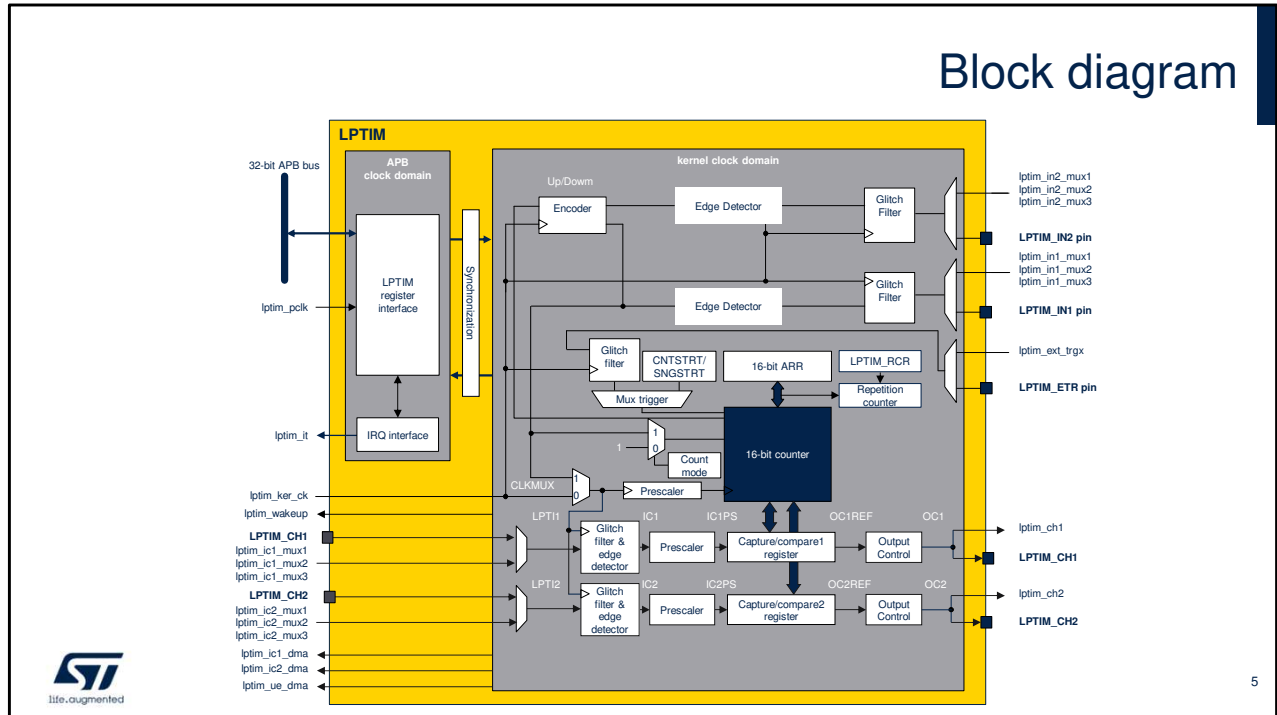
Block diagram

LPTIM

32-bit APB bus

APB clock domain

LPTIM register interface

Synchronization

lptim_pclk

IRQ interface

lptim_it

kernel clock domain

Up/Down

Encoder

Edge Detector

Glitch Filter

lptim_in2_mux1
lptim_in2_mux2
lptim_in2_mux3

LPTIM_IN2 pin

Edge Detector

Glitch Filter

lptim_in1_mux1
lptim_in1_mux2
lptim_in1_mux3

LPTIM_IN1 pin

Glitch filter

CNTSTRT/ SNGSTRT

16-bit ARR

LPTIM_RCR

lptim_ext_trgx

Mux trigger

Repetition counter

LPTIM_ETR pin

1
0
1

Count mode

16-bit counter

CLKMUX

1
0

Prescaler

lptim_ker_ck

lptim_wakeup

LPTI1

IC1

IC1PS

OC1REF

OC1

lptim_ch1

LPTIM_CH1

LPTIM_CH1
lptim_ic1_mux1
lptim_ic1_mux2
lptim_ic1_mux3

Glitch filter & edge detector

Prescaler

Capture/compare1 register

Output Control

LPTI2

IC2

IC2PS

OC2REF

OC2

lptim_ch2

LPTIM_CH2
lptim_ic2_mux1
lptim_ic2_mux2
lptim_ic2_mux3

Glitch filter & edge detector

Prescaler

Capture/compare2 register

Output Control

LPTIM_CH2

lptim_ic1_dma
lptim_ic2_dma
lptim_ue_dma

life.augmented

5